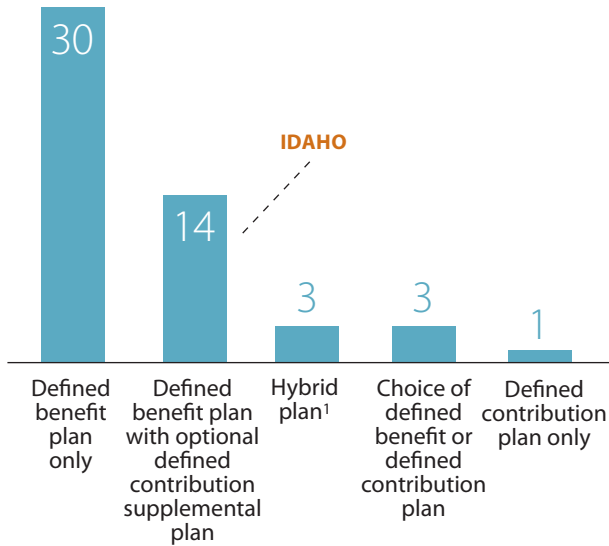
30

IDAHO

14

3

3

1

Defined benefit plan only

Defined benefit plan with optional defined contribution supplemental plan

Hybrid plan$^1$

Choice of defined benefit or defined contribution plan

Defined contribution plan only